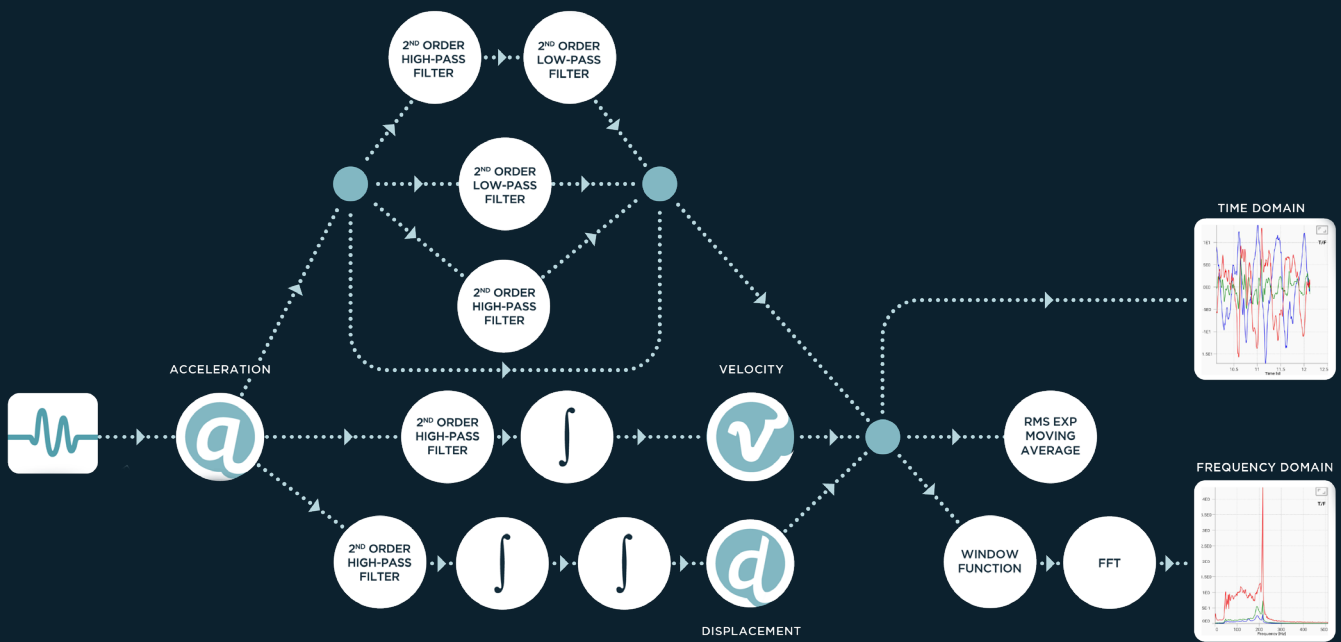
2ND ORDER HIGH-PASS FILTER

2ND ORDER LOW-PASS FILTER

2ND ORDER LOW-PASS FILTER

2ND ORDER HIGH-PASS FILTER

TIME DOMAIN

ACCELERATION

VELOCITY

@

2ND ORDER HIGH-PASS FILTER

$\int$

v

RMS EXP MOVING AVERAGE

FREQUENCY DOMAIN

2ND ORDER HIGH-PASS FILTER

$\int$

$\int$

d

WINDOW FUNCTION

FFT

DISPLACEMENT